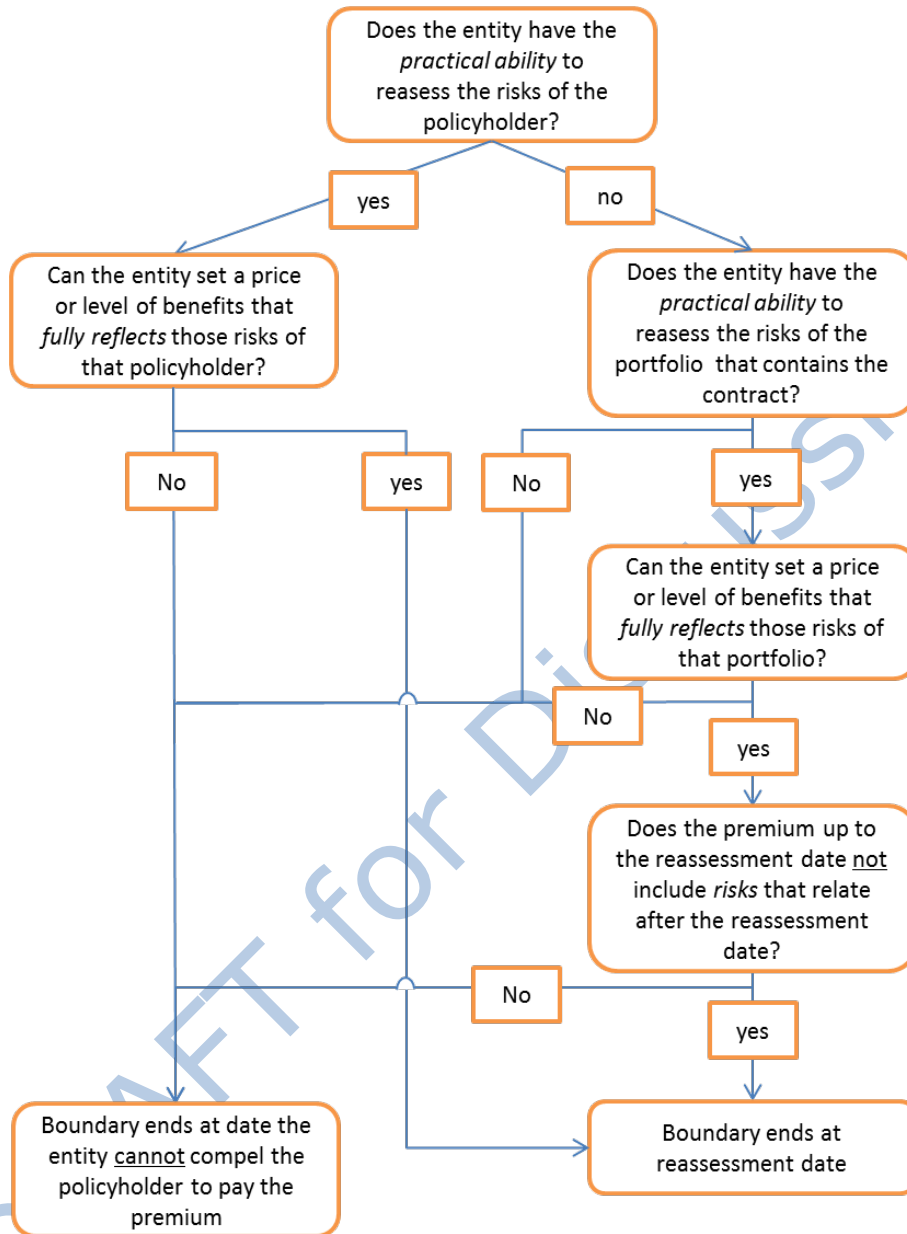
Does the entity have the *practical ability* to reasess the risks of the policyholder?

yes

no

Can the entity set a price or level of benefits that *fully reflects* those risks of that policyholder?

Does the entity have the *practical ability* to reasess the risks of the portfolio that contains the contract?

No

yes

No

yes

Can the entity set a price or level of benefits that *fully reflects* those risks of that portfolio?

No

yes

Does the premium up to the reassessment date not include *risks* that relate after the reassessment date?

No

yes

Boundary ends at date the entity cannot compel the policyholder to pay the premium

Boundary ends at reassessment date

DRAFT for Discussion